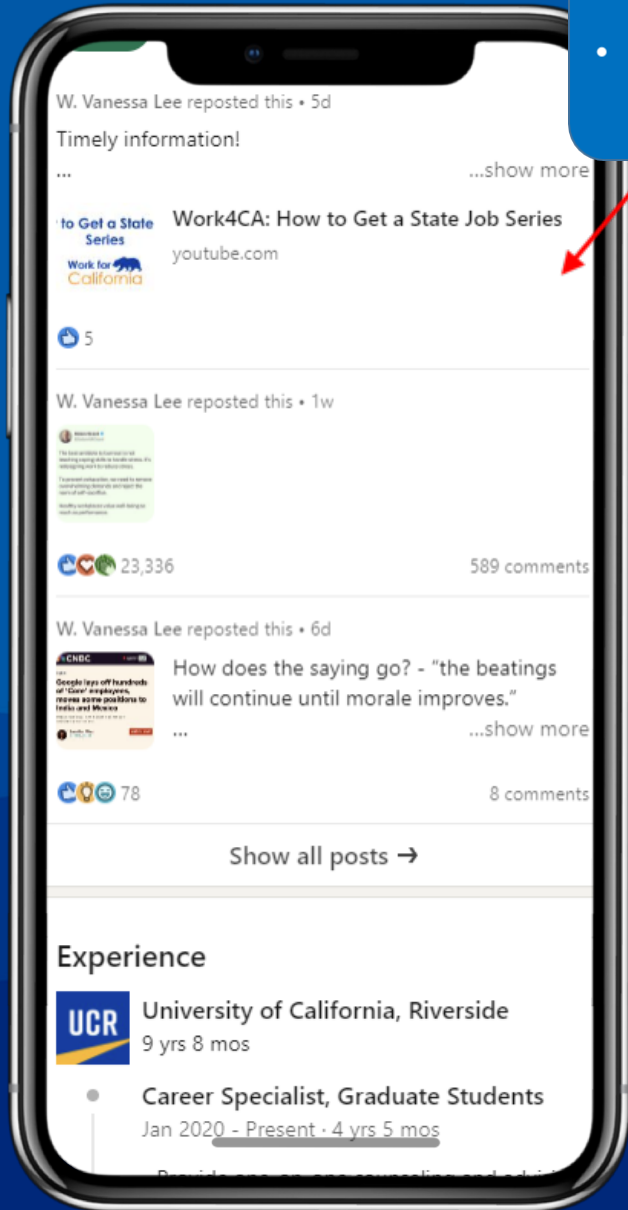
W. Vanessa Lee reposted this • 5d

Timely information!
...
...show more

to Get a State Series
Work for California

Work4CA: How to Get a State Job Series
youtube.com

5

W. Vanessa Lee reposted this • 1w

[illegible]

23,336
589 comments

W. Vanessa Lee reposted this • 6d

CNBC
Google lays off hundreds of 'Core' employees, moves some positions to India and Mexico

How does the saying go? - "the beatings will continue until morale improves."
...
...show more

78
8 comments

Show all posts →

Experience

UCR

University of California, Riverside
9 yrs 8 mos

Career Specialist, Graduate Students
Jan 2020 - Present · 4 yrs 5 mos

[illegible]